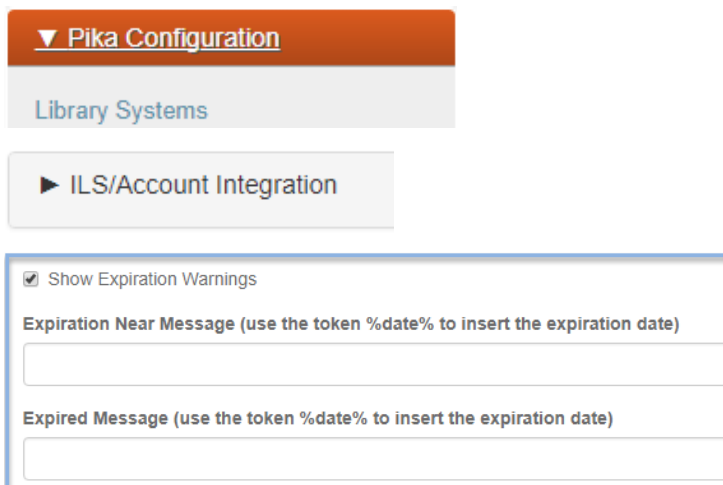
▼ Pika Configuration

Library Systems

► ILS/Account Integration

Show Expiration Warnings

Expiration Near Message (use the token %date% to insert the expiration date)

Expired Message (use the token %date% to insert the expiration date)